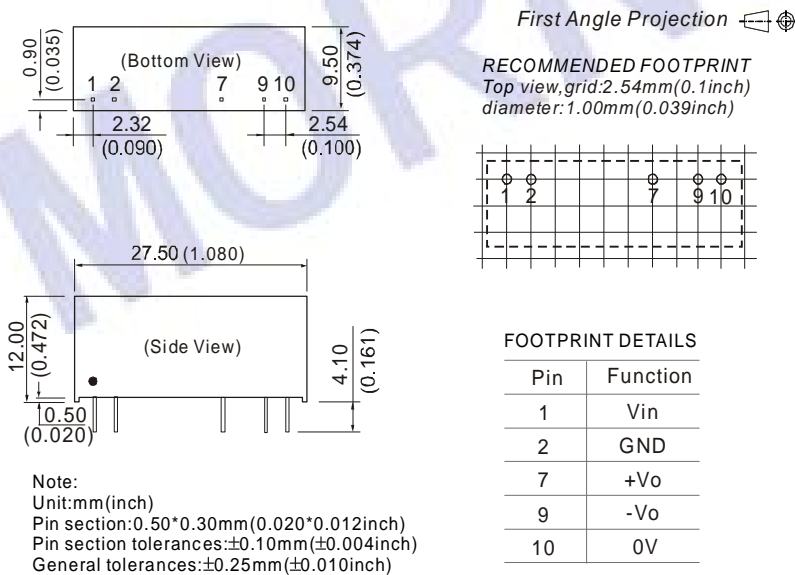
0.90
(0.035)

(Bottom View)

1 2 7 9 10

9.50
(0.374)

2.32
(0.090)

2.54
(0.100)

First Angle Projection

RECOMMENDED FOOTPRINT
Top view,grid:2.54mm(0.1inch)
diameter:1.00mm(0.039inch)

1 2 7 9 10

27.50 (1.080)

12.00
(0.472)

(Side View)

4.10
(0.161)

0.50
(0.020)

FOOTPRINT DETAILS

| Pin | Function |
|---|---|
| 1 | Vin |
| 2 | GND |
| 7 | +Vo |
| 9 | -Vo |
| 10 | 0V |

Note:
Unit:mm(inch)
Pin section:0.50*0.30mm(0.020*0.012inch)
Pin section tolerances:$\pm$0.10mm($\pm$0.004inch)
General tolerances:$\pm$0.25mm($\pm$0.010inch)